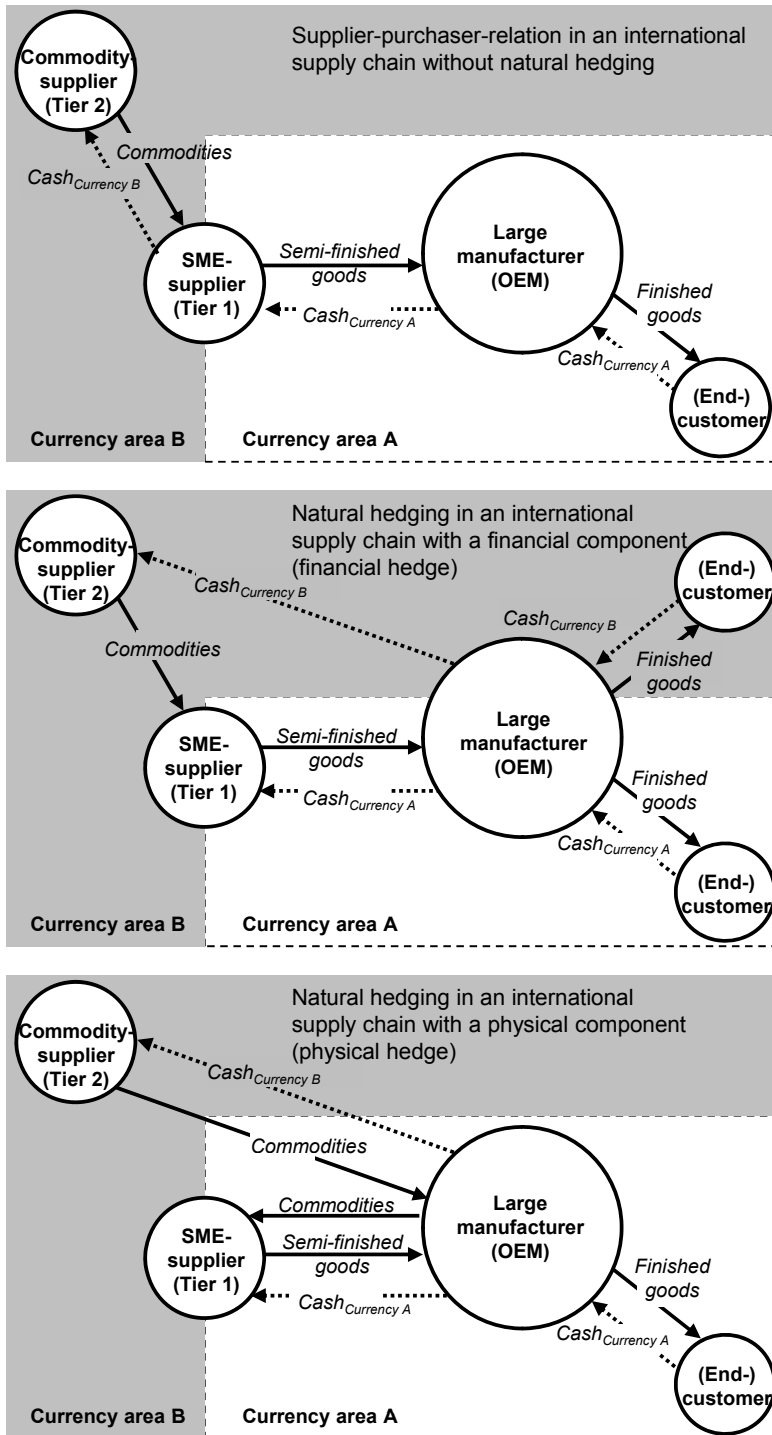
Supplier-purchaser-relation in an international supply chain without natural hedging

Commodity-supplier (Tier 2)

Commodities

$Cash_{Currency\ B}$

SME-supplier (Tier 1)

Semi-finished goods

$Cash_{Currency\ A}$

Large manufacturer (OEM)

Finished goods

$Cash_{Currency\ A}$

(End-) customer

Currency area B

Currency area A

Natural hedging in an international supply chain with a financial component (financial hedge)

Commodity-supplier (Tier 2)

$Cash_{Currency\ B}$

(End-) customer

$Cash_{Currency\ B}$

Finished goods

Commodities

SME-supplier (Tier 1)

Semi-finished goods

$Cash_{Currency\ A}$

Large manufacturer (OEM)

Finished goods

$Cash_{Currency\ A}$

(End-) customer

Currency area B

Currency area A

Natural hedging in an international supply chain with a physical component (physical hedge)

Commodity-supplier (Tier 2)

$Cash_{Currency\ B}$

Commodities

Commodities

Large manufacturer (OEM)

SME-supplier (Tier 1)

Semi-finished goods

$Cash_{Currency\ A}$

Finished goods

$Cash_{Currency\ A}$

(End-) customer

Currency area B

Currency area A